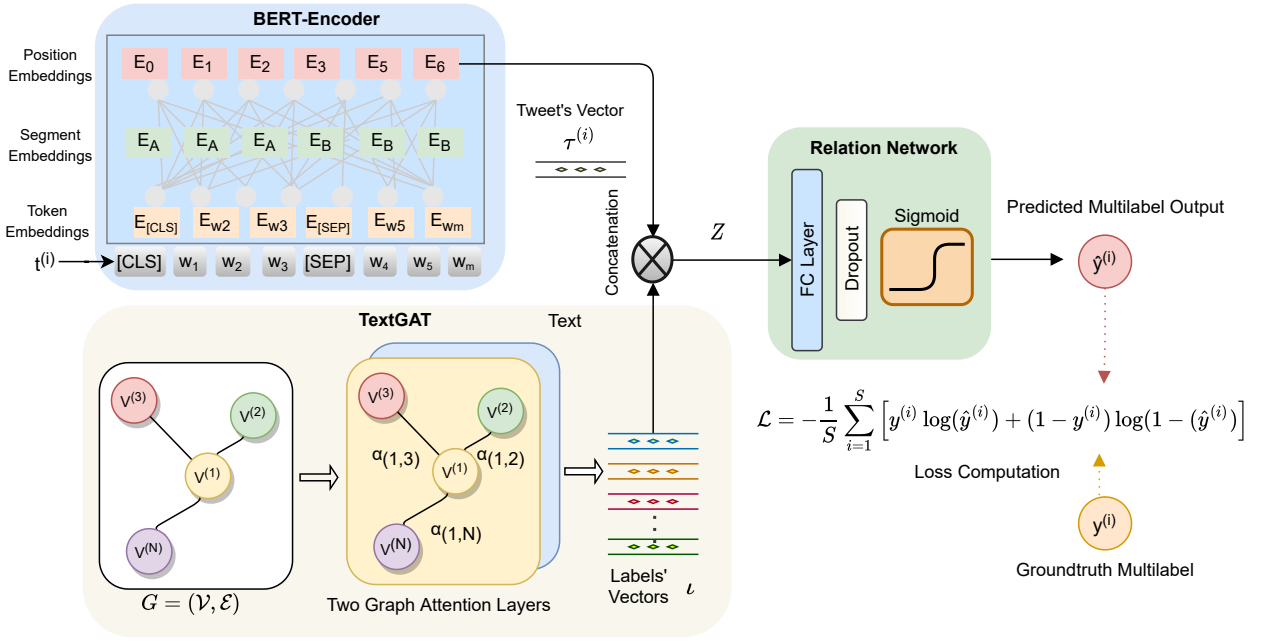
BERT-Encoder

Position Embeddings

$E_0$ $E_1$ $E_2$ $E_3$ $E_5$ $E_6$

Segment Embeddings

$E_A$ $E_A$ $E_A$ $E_B$ $E_B$ $E_B$

Token Embeddings

$E_{[CLS]}$ $E_{w2}$ $E_{w3}$ $E_{[SEP]}$ $E_{w5}$ $E_{Wm}$

$t^{(i)}$ [CLS] $w_1$ $w_2$ $w_3$ [SEP] $w_4$ $w_5$ $w_m$

Tweet's Vector

$\tau^{(i)}$

Concatenation

$Z$

Relation Network

FC Layer

Dropout

Sigmoid

Predicted Multilabel Output

$\hat{y}^{(i)}$

TextGAT

Text

$V^{(3)}$ $V^{(2)}$ $V^{(1)}$ $V^{(N)}$

$G = (\mathcal{V}, \mathcal{E})$

$V^{(3)}$ $V^{(2)}$ $V^{(1)}$ $V^{(N)}$

$\alpha_{(1,3)}$ $\alpha_{(1,2)}$ $\alpha_{(1,N)}$

Two Graph Attention Layers

Labels' Vectors $\iota$

$\mathcal{L} = -\frac{1}{S}\sum_{i=1}^{S}\left[y^{(i)}\log(\hat{y}^{(i)}) + (1-y^{(i)})\log(1-(\hat{y}^{(i)})\right]$

Loss Computation

$y^{(i)}$

Groundtruth Multilabel